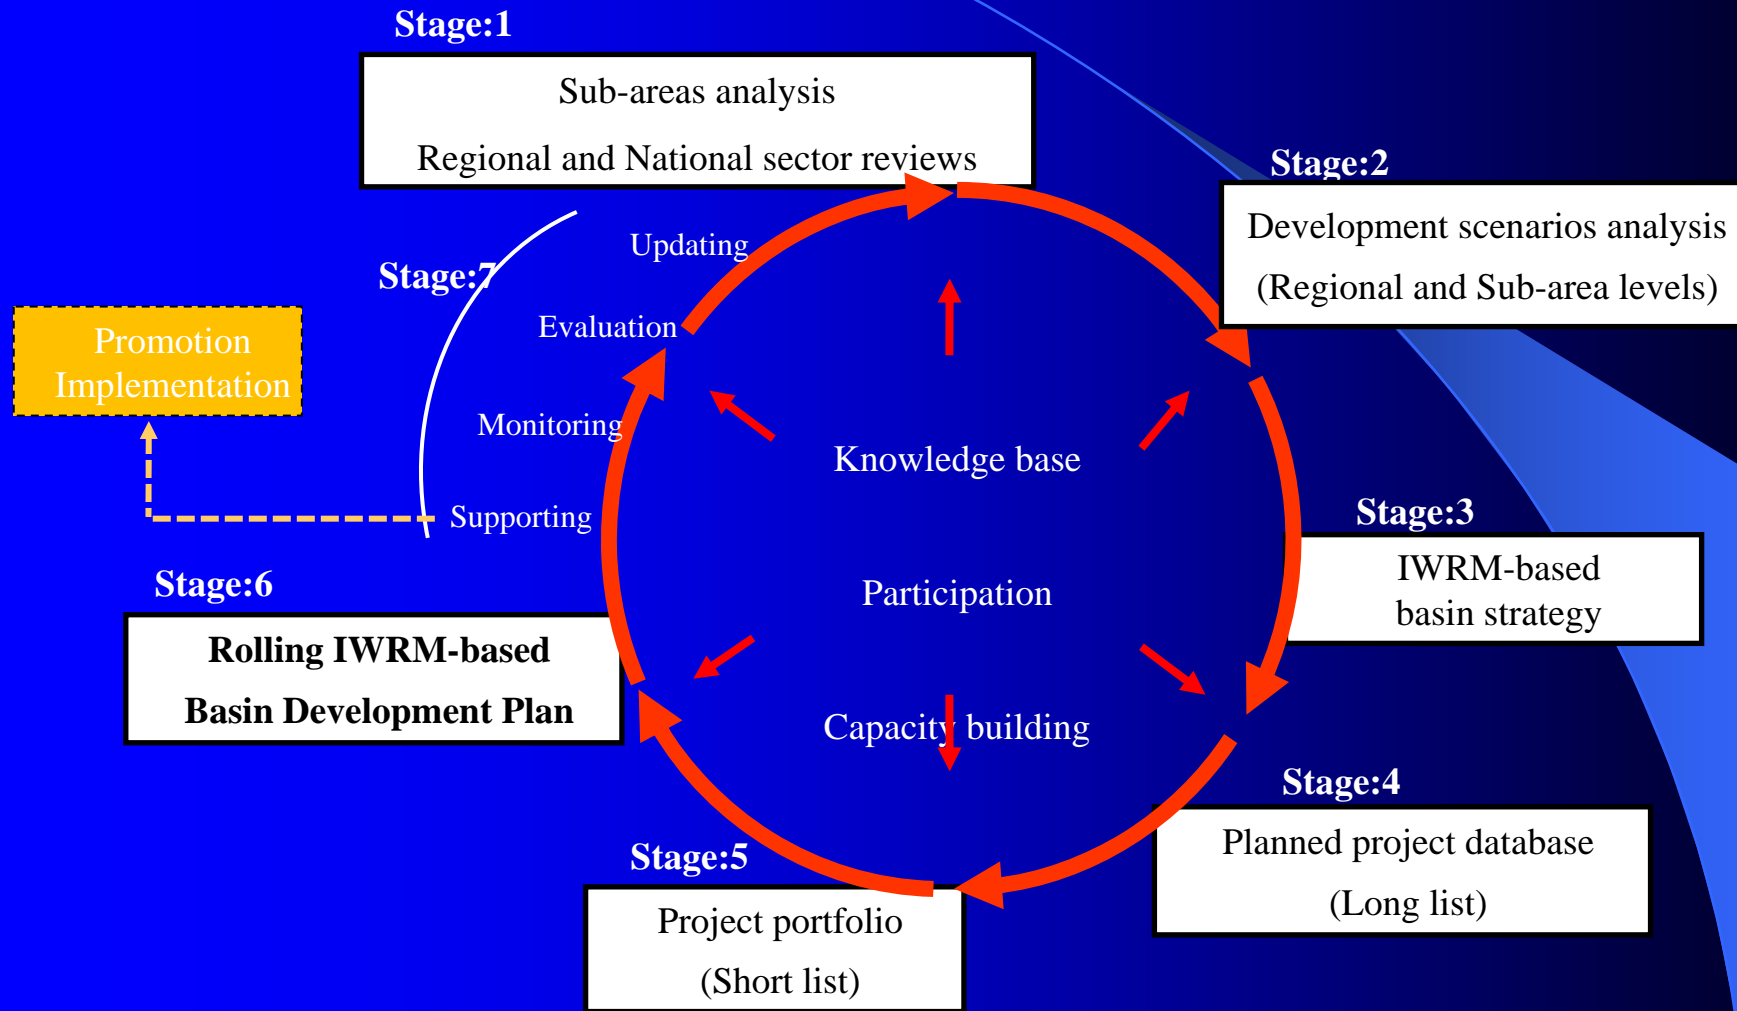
Stage:1

Sub-areas analysis

Regional and National sector reviews

Stage:2

Development scenarios analysis

(Regional and Sub-area levels)

Stage:7

Updating

Evaluation

Monitoring

Supporting

Promotion Implementation

Knowledge base

Participation

Capacity building

Stage:3

IWRM-based basin strategy

Stage:6

Rolling IWRM-based Basin Development Plan

Stage:4

Planned project database

(Long list)

Stage:5

Project portfolio

(Short list)